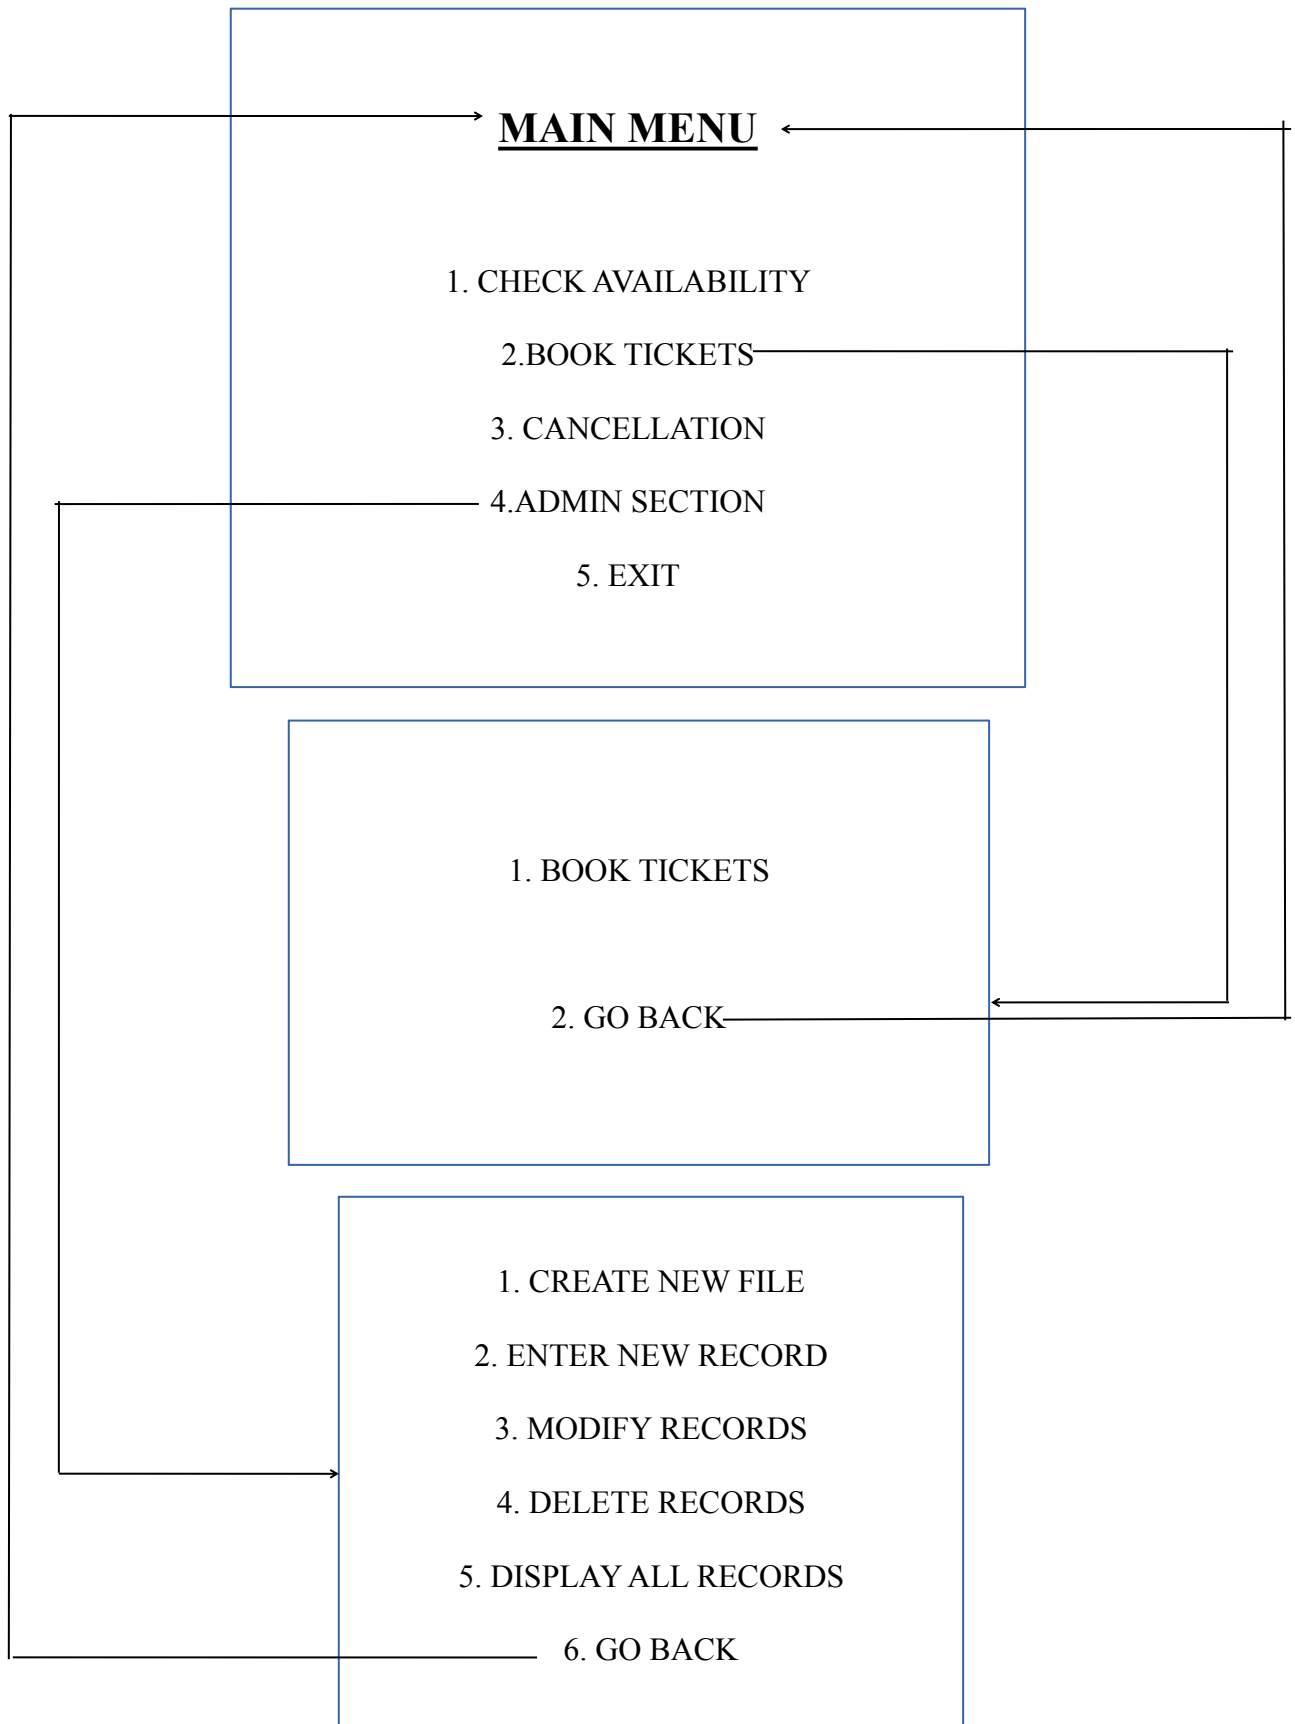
MAIN MENU

1. CHECK AVAILABILITY

2.BOOK TICKETS

3. CANCELLATION

4.ADMIN SECTION

5. EXIT

1. BOOK TICKETS

2. GO BACK

1. CREATE NEW FILE

2. ENTER NEW RECORD

3. MODIFY RECORDS

4. DELETE RECORDS

5. DISPLAY ALL RECORDS

6. GO BACK